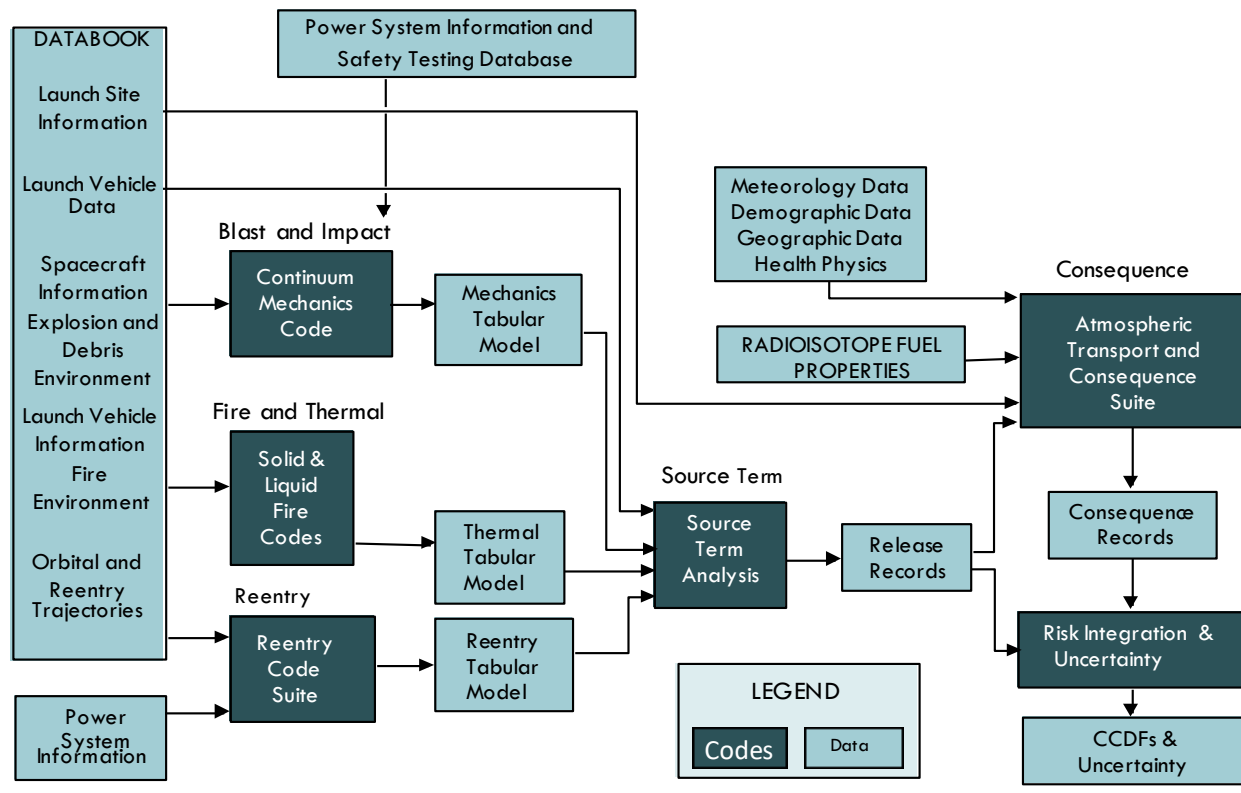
DATABOOK

Launch Site Information

Launch Vehicle Data

Spacecraft Information

Explosion and Debris Environment

Launch Vehicle Information

Fire Environment

Orbital and Reentry Trajectories

Power System Information and Safety Testing Database

Blast and Impact

Continuum Mechanics Code

Mechanics Tabular Model

Fire and Thermal

Solid & Liquid Fire Codes

Thermal Tabular Model

Reentry

Reentry Code Suite

Reentry Tabular Model

Power System Information

Source Term

Source Term Analysis

Release Records

Meteorology Data
Demographic Data
Geographic Data
Health Physics

RADIOISOTOPE FUEL PROPERTIES

Consequence

Atmospheric Transport and Consequence Suite

Consequence Records

Risk Integration & Uncertainty

CCDFs & Uncertainty

LEGEND

Codes

Data